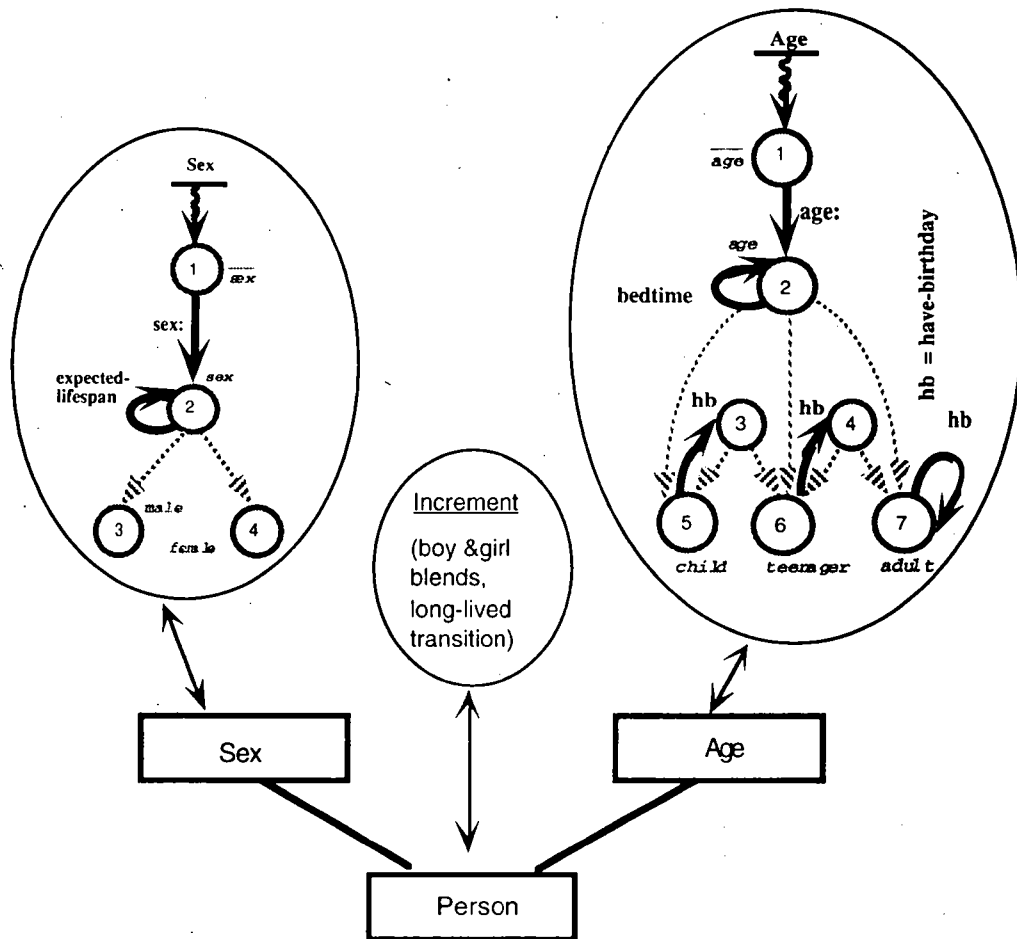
Sex

1

$\overline{sex}$

sex:

expected-lifespan

2

sex

3

male

4

femle

Increment

(boy &girl blends, long-lived transition)

Age

1

$\overline{age}$

age:

age

bedtime

2

hb = have-birthday

hb

3

hb

4

hb

5

6

7

child

teenager

adult

Sex

Age

Person